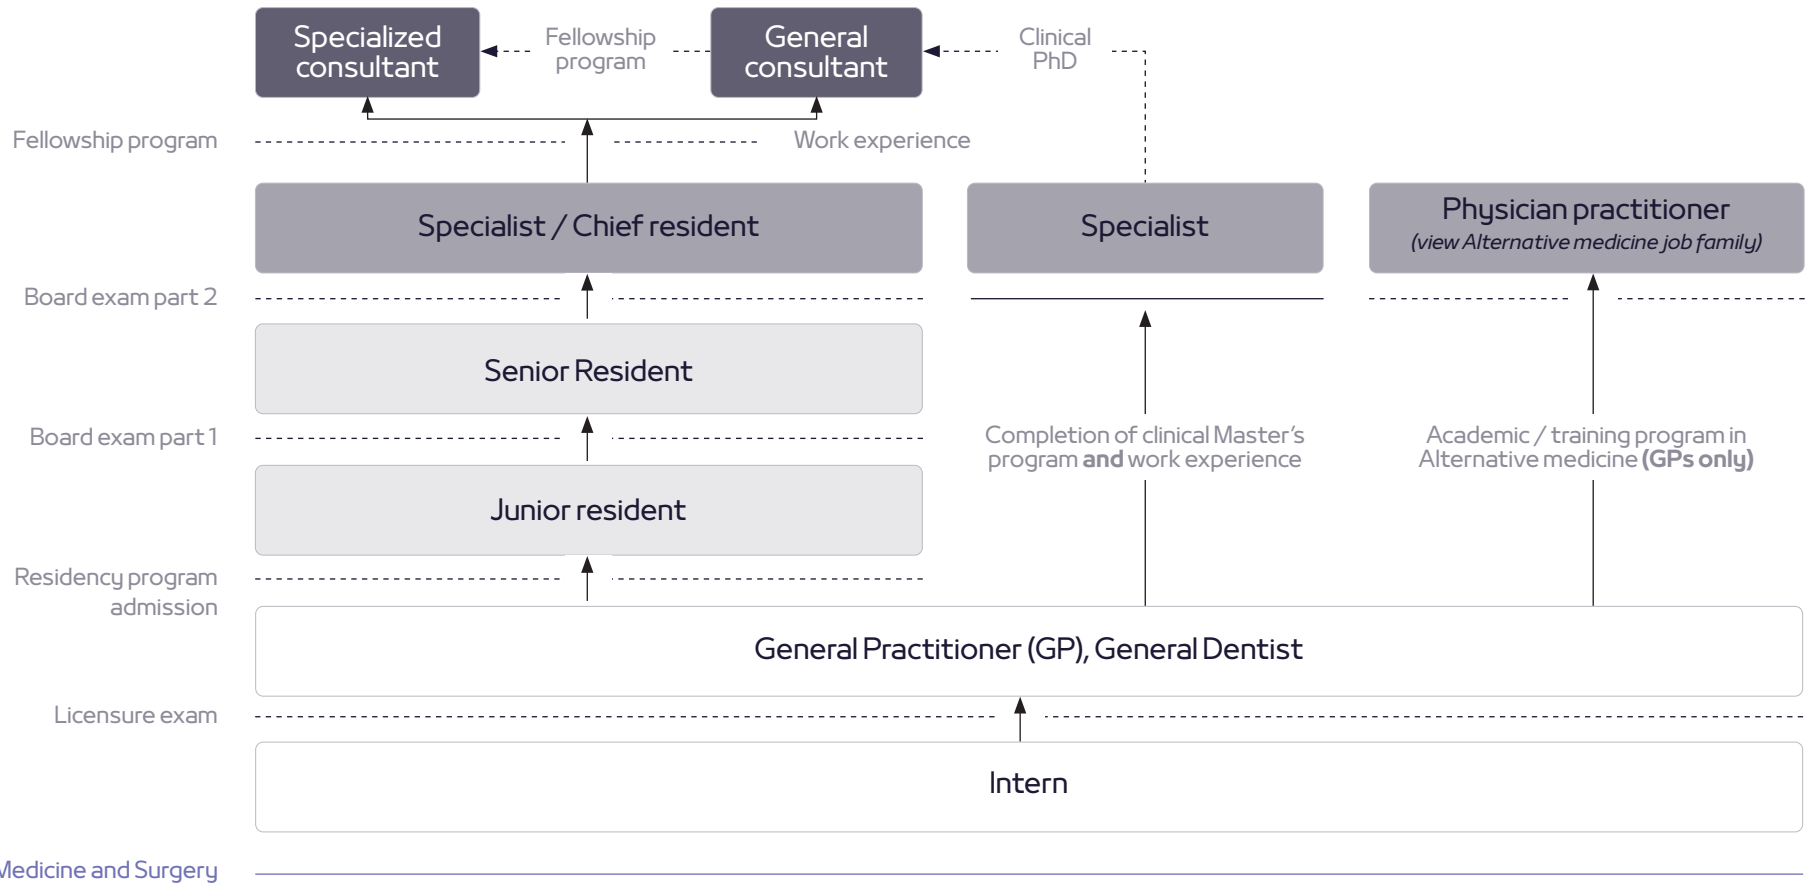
Specialized consultant

Fellowship program

General consultant

Clinical PhD

Fellowship program

Work experience

Specialist / Chief resident

Specialist

Physician practitioner
*(view Alternative medicine job family)*

Board exam part 2

Senior Resident

Board exam part 1

Completion of clinical Master's program **and** work experience

Academic / training program in Alternative medicine **(GPs only)**

Junior resident

Residency program admission

General Practitioner (GP), General Dentist

Licensure exam

Intern

Medicine and Surgery